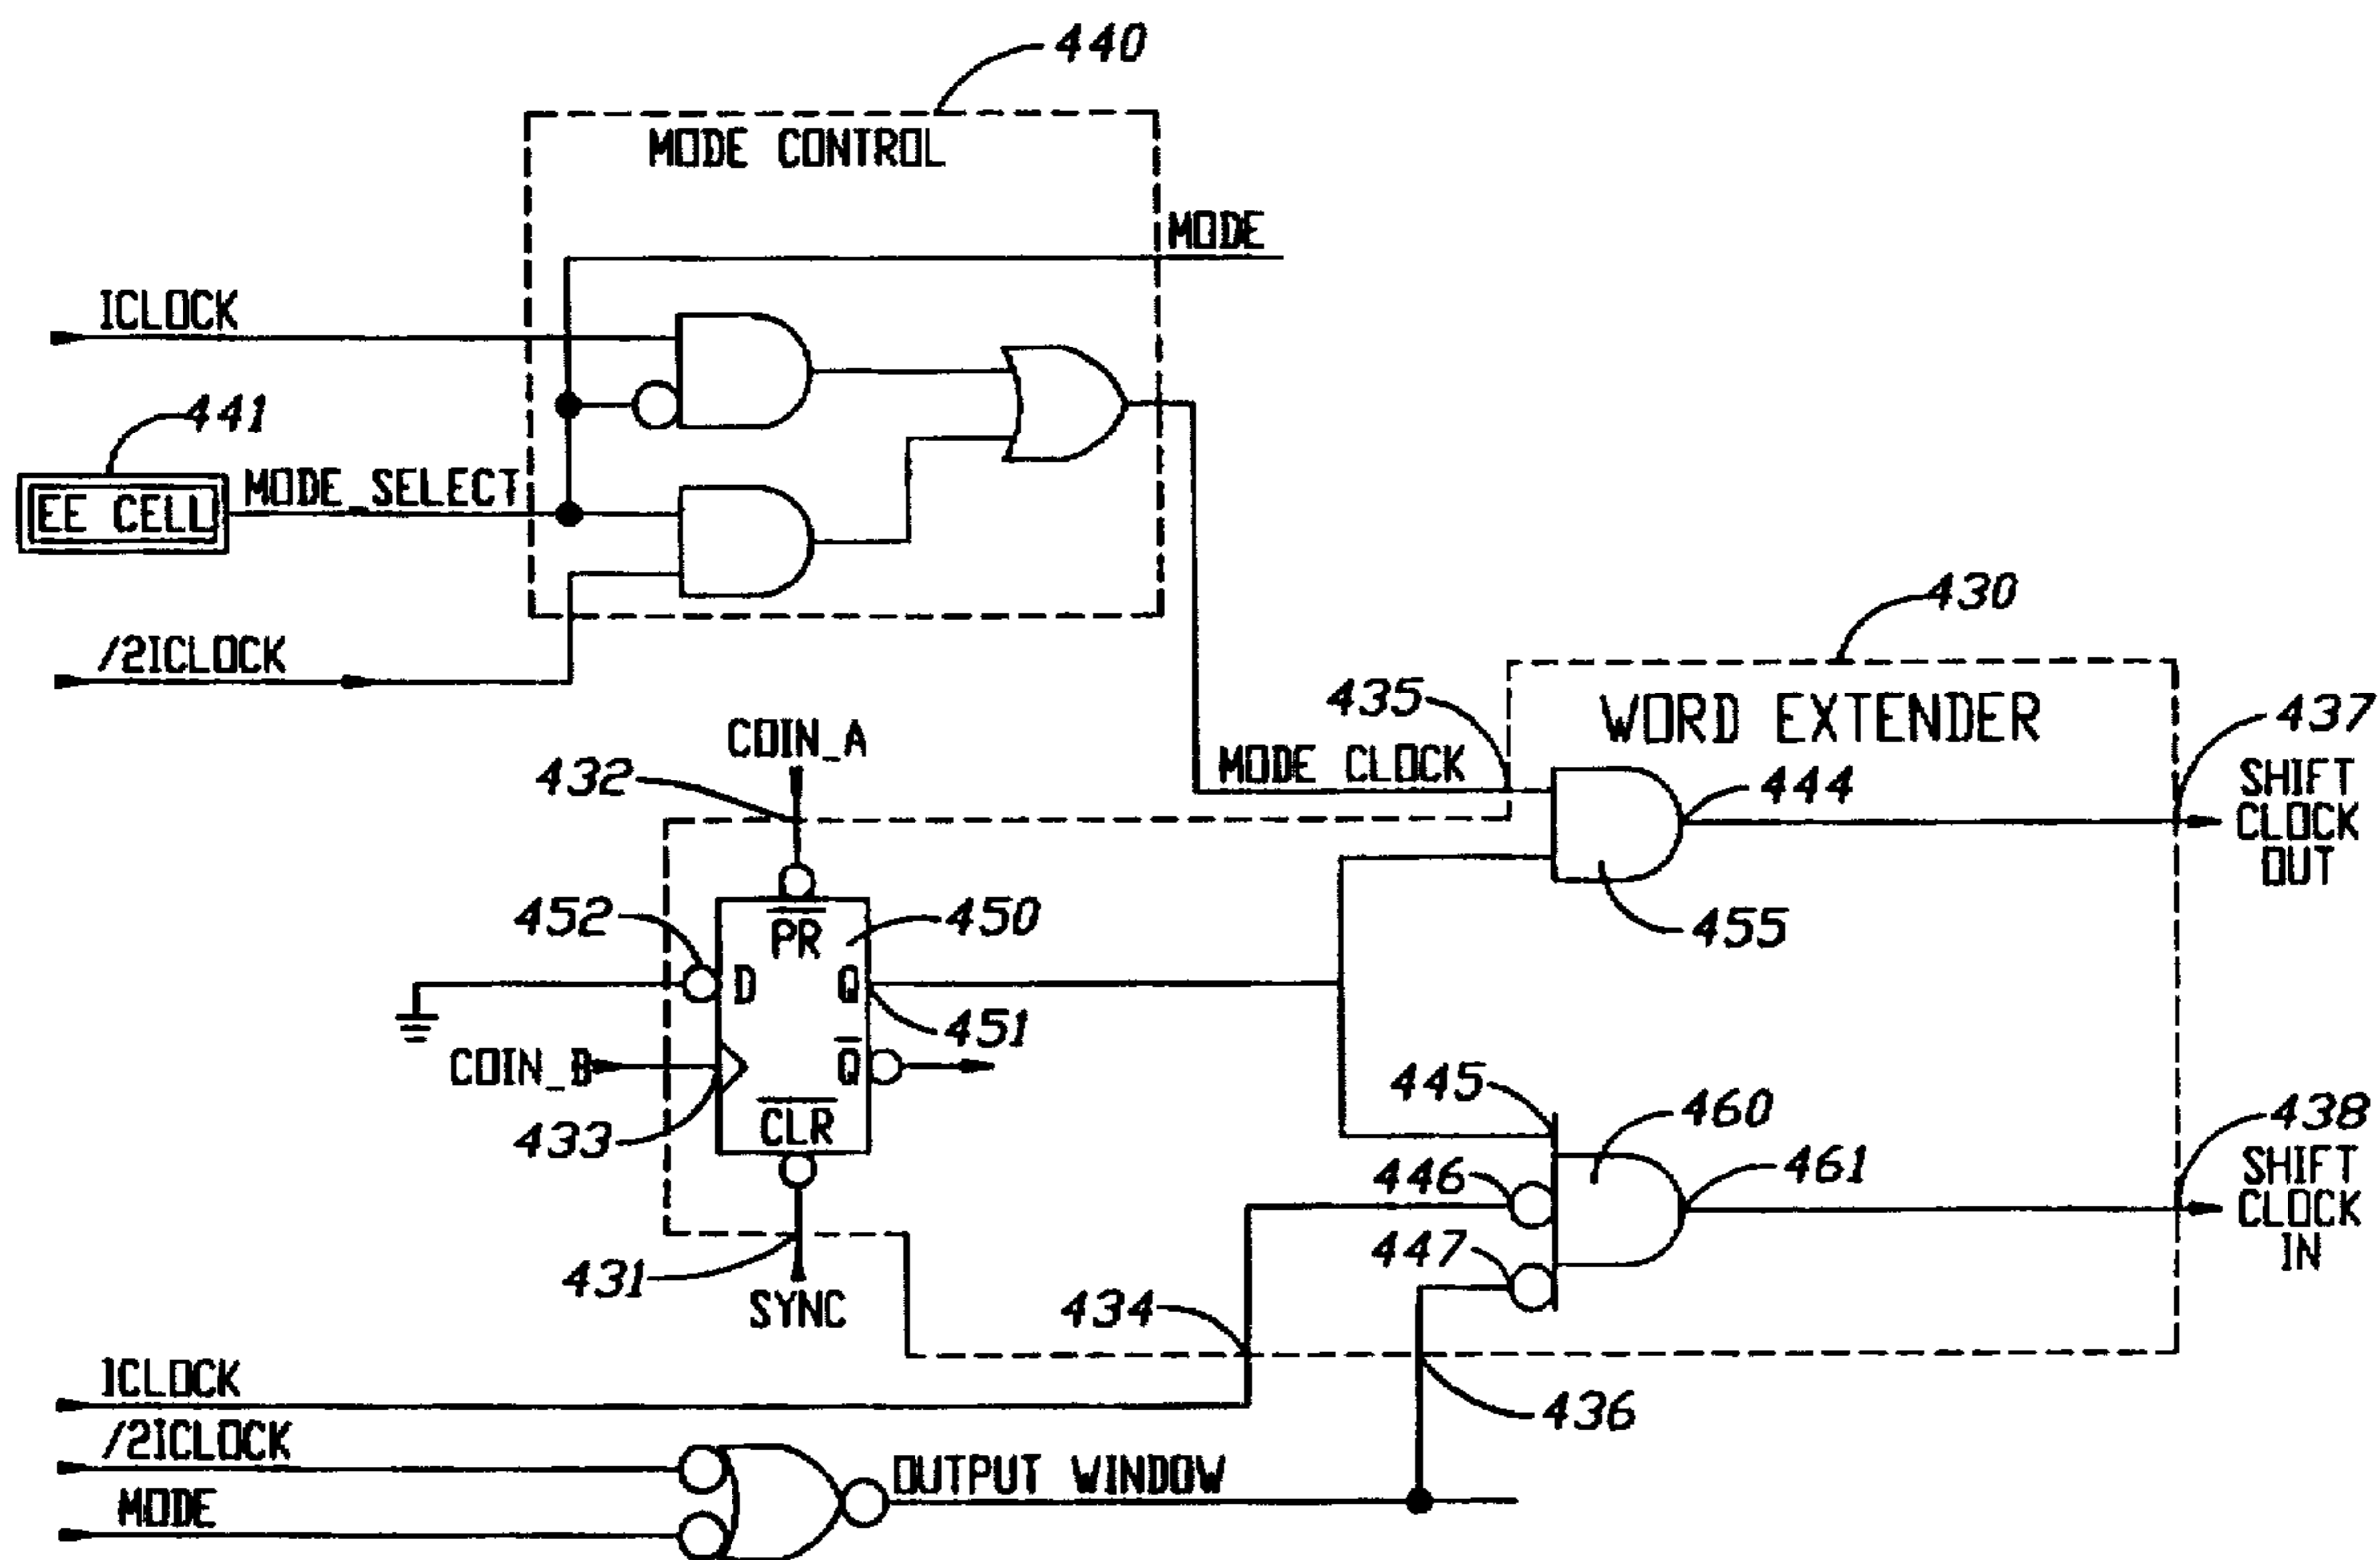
440
MODE CONTROL
MODE
ICLOCK
441
EE CELL
MODE_SELECT
/2ICLOCK
430
435
WORD EXTENDER
437
COIN_A
MODE CLOCK
432
444
SHIFT CLOCK OUT
455
452
$\overline{PR}$
450
D
Q
451
COIN_B
$\overline{Q}$
445
460
438
433
$\overline{CLR}$
446
461
SHIFT CLOCK IN
447
431
SYNC
434
ICLOCK
436
/2ICLOCK
OUTPUT WINDOW
MODE